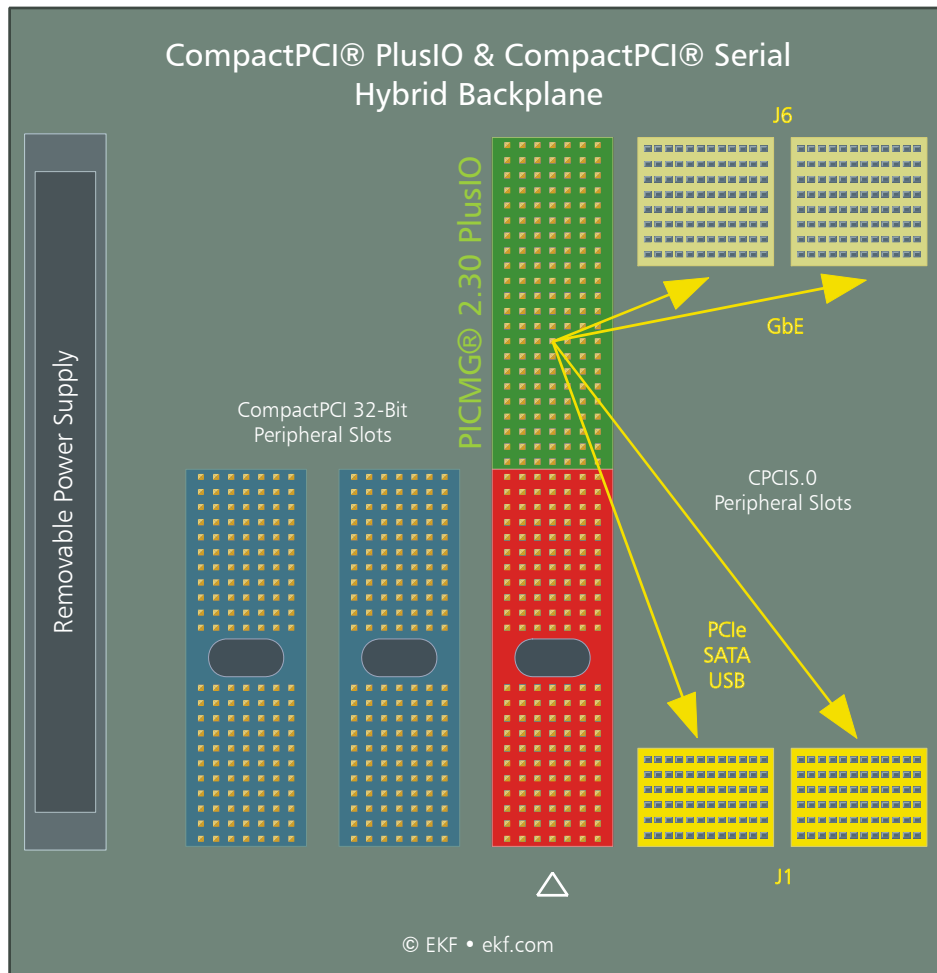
CompactPCI® PlusIO & CompactPCI® Serial
Hybrid Backplane

J6

PICMG® 2.30 PlusIO

GbE

Removable Power Supply

CompactPCI 32-Bit
Peripheral Slots

CPCIS.0
Peripheral Slots

PCIe
SATA
USB

J1

© EKF • ekf.com